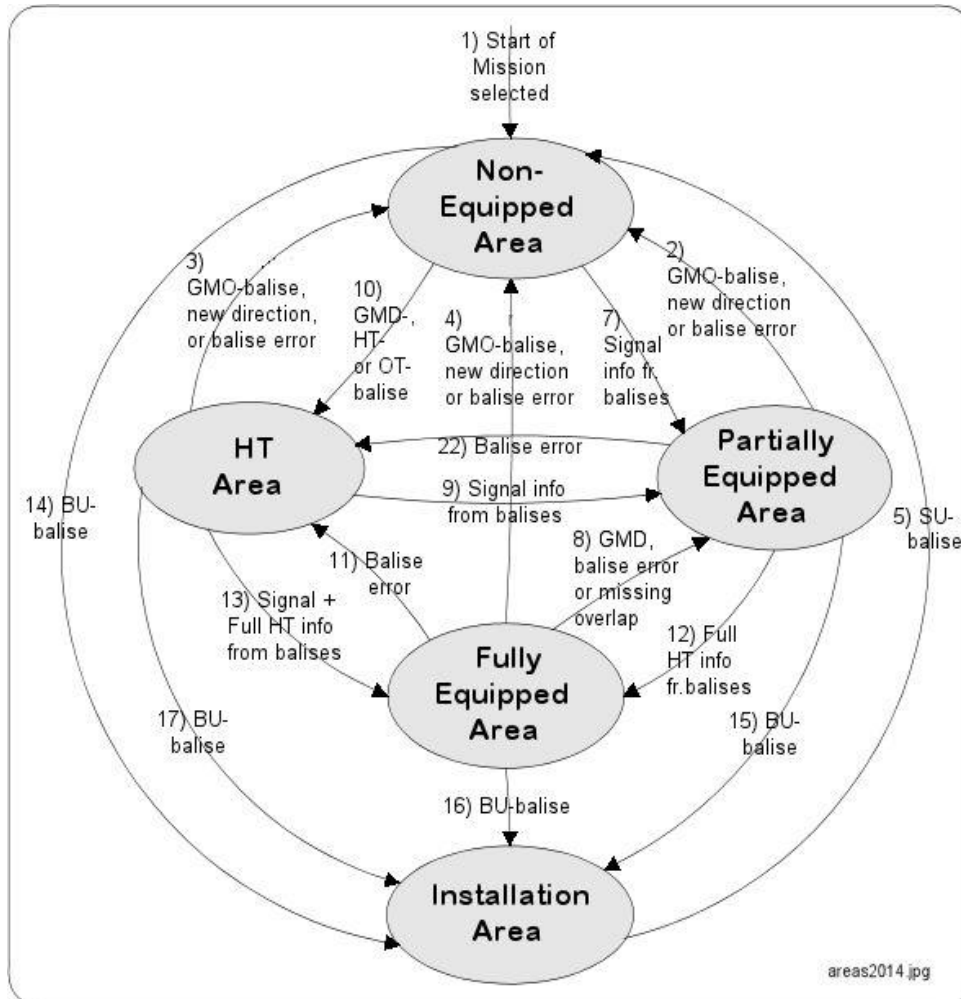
1) Start of Mission selected

Non-Equipped Area

3) GMO-balise, new direction, or balise error

10) GMD-, HT- or OT-balise

4) GMO-balise, new direction or balise error

7) Signal info fr. balises

2) GMO-balise, new direction or balise error

HT Area

22) Balise error

Partially Equipped Area

9) Signal info from balises

14) BU-balise

5) SU-balise

11) Balise error

8) GMD, balise error or missing overlap

13) Signal + Full HT info from balises

Fully Equipped Area

12) Full HT info fr.balises

17) BU-balise

15) BU-balise

16) BU-balise

Installation Area

areas2014.jpg